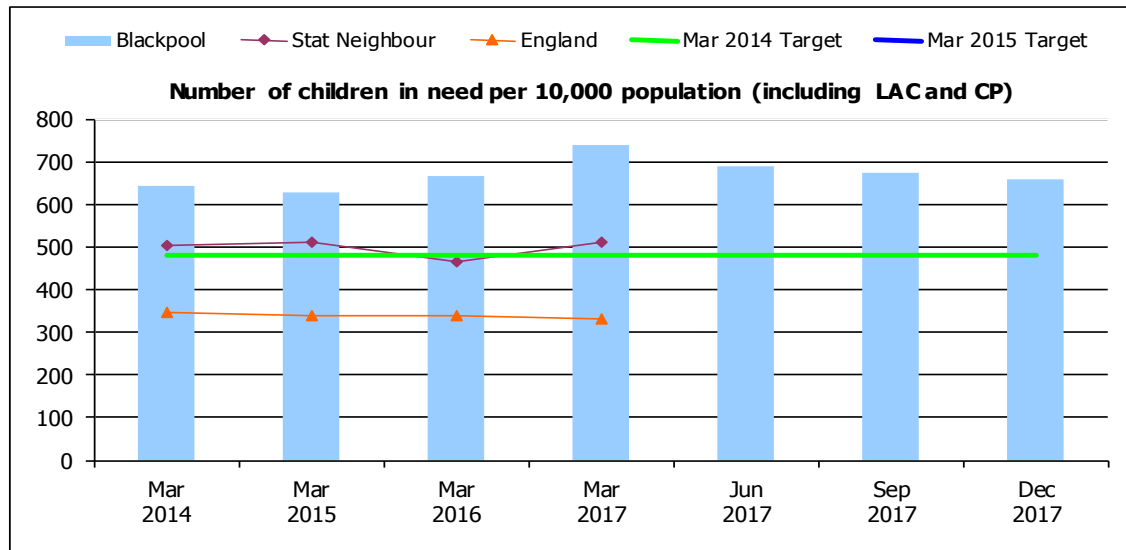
Blackpool
Stat Neighbour
England
Mar 2014 Target
Mar 2015 Target

Number of children in need per 10,000 population (including LAC and CP)

800
700
600
500
400
300
200
100
0

Mar 2014
Mar 2015
Mar 2016
Mar 2017
Jun 2017
Sep 2017
Dec 2017